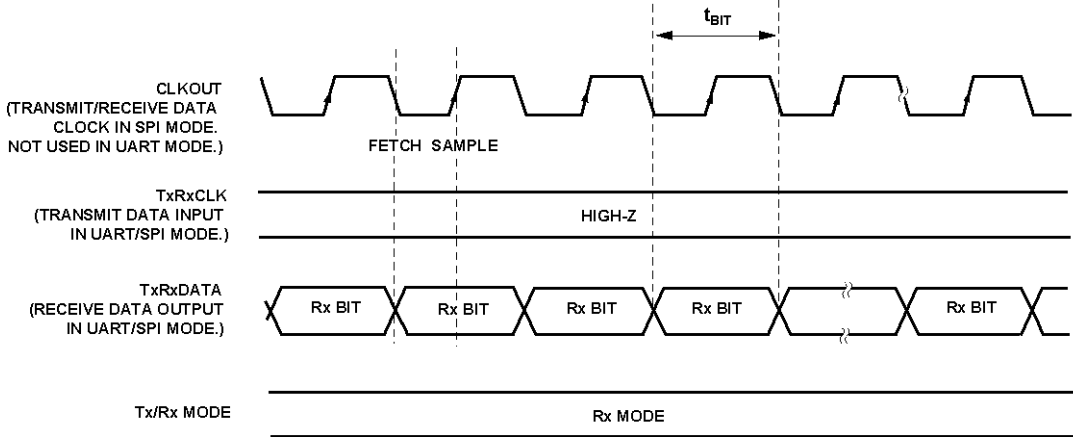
$t_{BIT}$

CLKOUT
(TRANSMIT/RECEIVE DATA CLOCK IN SPI MODE. NOT USED IN UART MODE.)

FETCH SAMPLE

TxRxCLK
(TRANSMIT DATA INPUT IN UART/SPI MODE.)

HIGH-Z

TxRxDATA
(RECEIVE DATA OUTPUT IN UART/SPI MODE.)

Rx BIT

Rx BIT

Rx BIT

Rx BIT

Rx BIT

Tx/Rx MODE

Rx MODE